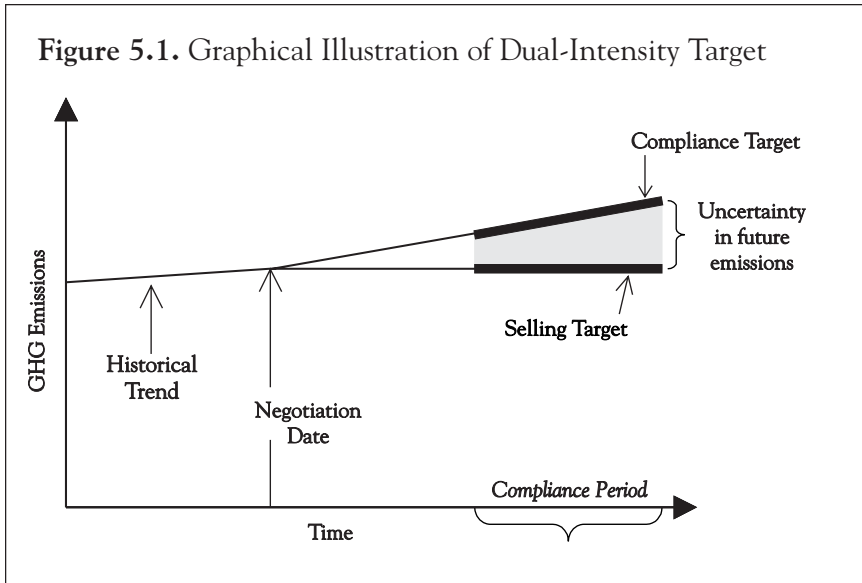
**Figure 5.1.** Graphical Illustration of Dual-Intensity Target

Compliance Target

Uncertainty in future emissions

GHG Emissions

Selling Target

Historical Trend

Negotiation Date

*Compliance Period*

Time